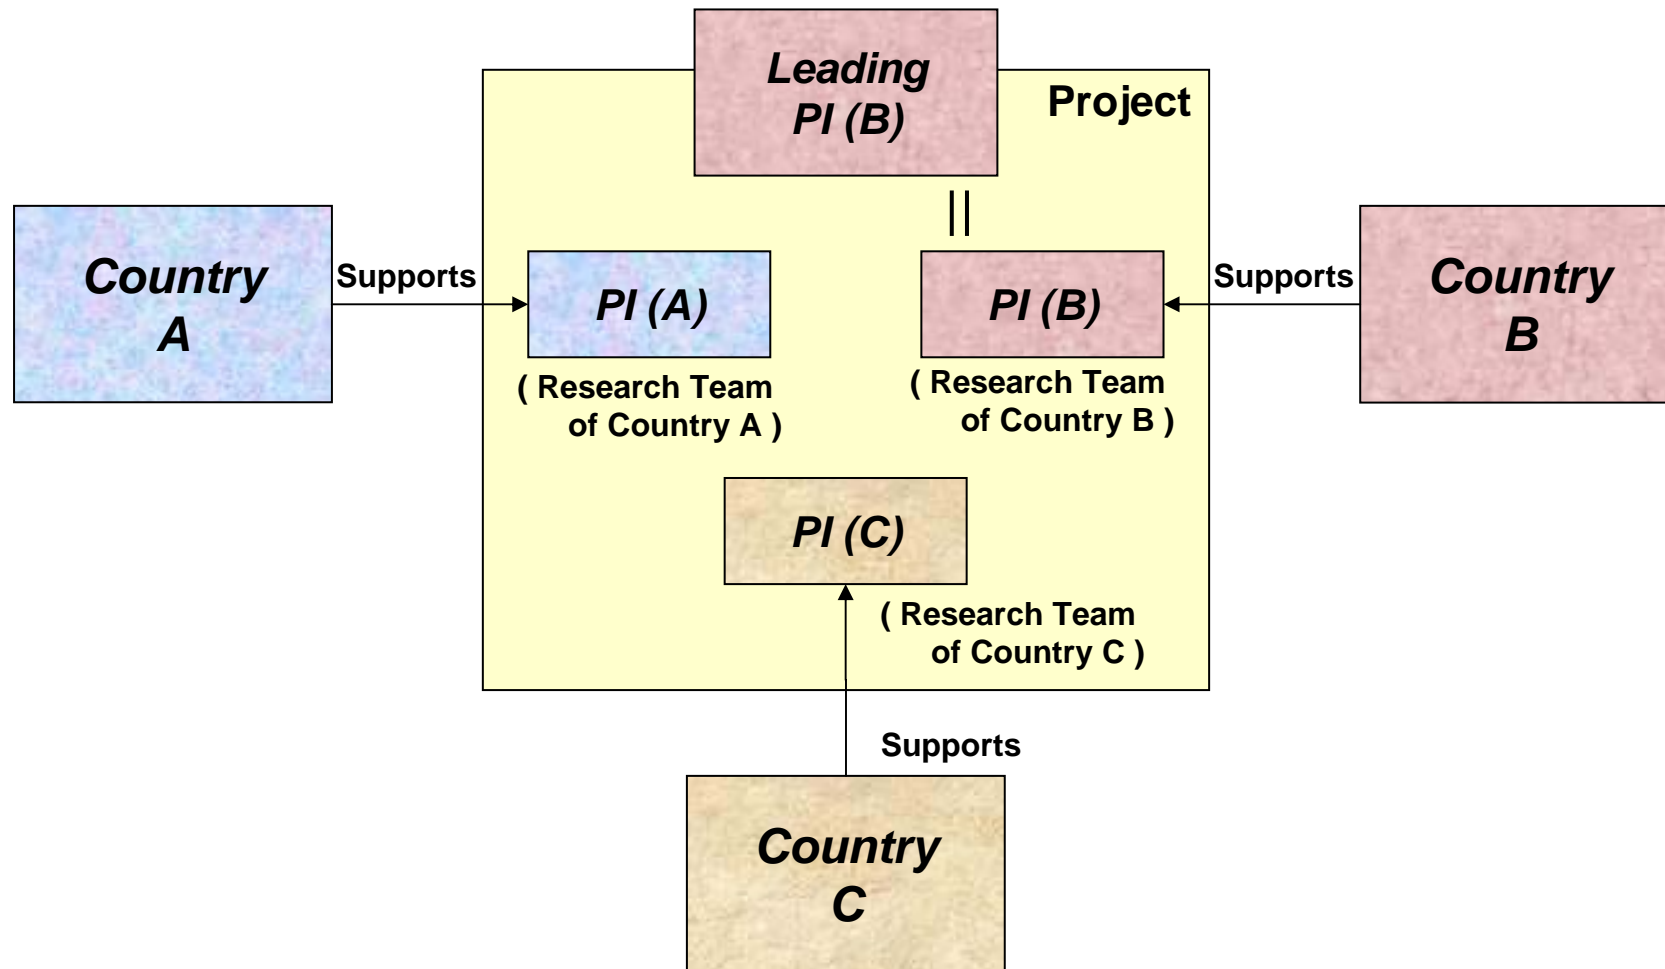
Leading PI (B)

Project

||

Country A

Supports

PI (A)

( Research Team of Country A )

PI (B)

( Research Team of Country B )

Supports

Country B

PI (C)

( Research Team of Country C )

Supports

Country C